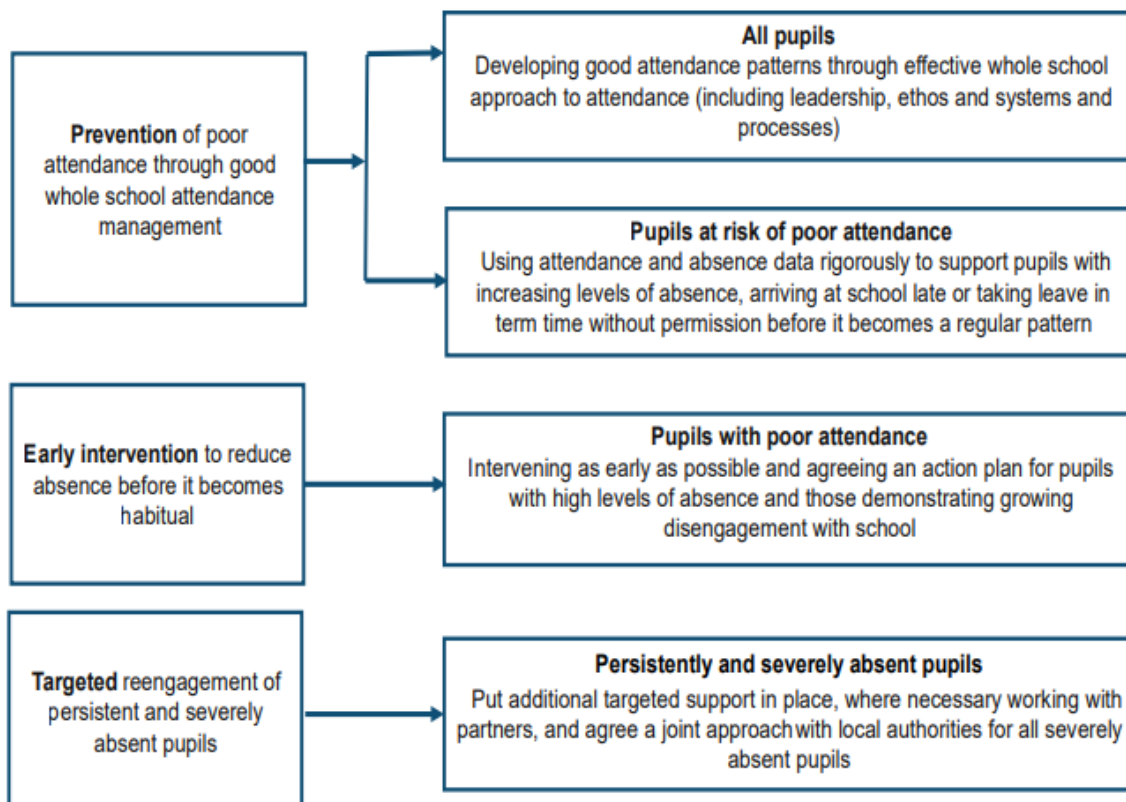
**Prevention** of poor attendance through good whole school attendance management

**All pupils**
Developing good attendance patterns through effective whole school approach to attendance (including leadership, ethos and systems and processes)

**Pupils at risk of poor attendance**
Using attendance and absence data rigorously to support pupils with increasing levels of absence, arriving at school late or taking leave in term time without permission before it becomes a regular pattern

**Early intervention** to reduce absence before it becomes habitual

**Pupils with poor attendance**
Intervening as early as possible and agreeing an action plan for pupils with high levels of absence and those demonstrating growing disengagement with school

**Targeted** reengagement of persistent and severely absent pupils

**Persistently and severely absent pupils**
Put additional targeted support in place, where necessary working with partners, and agree a joint approachwith local authorities for all severely absent pupils